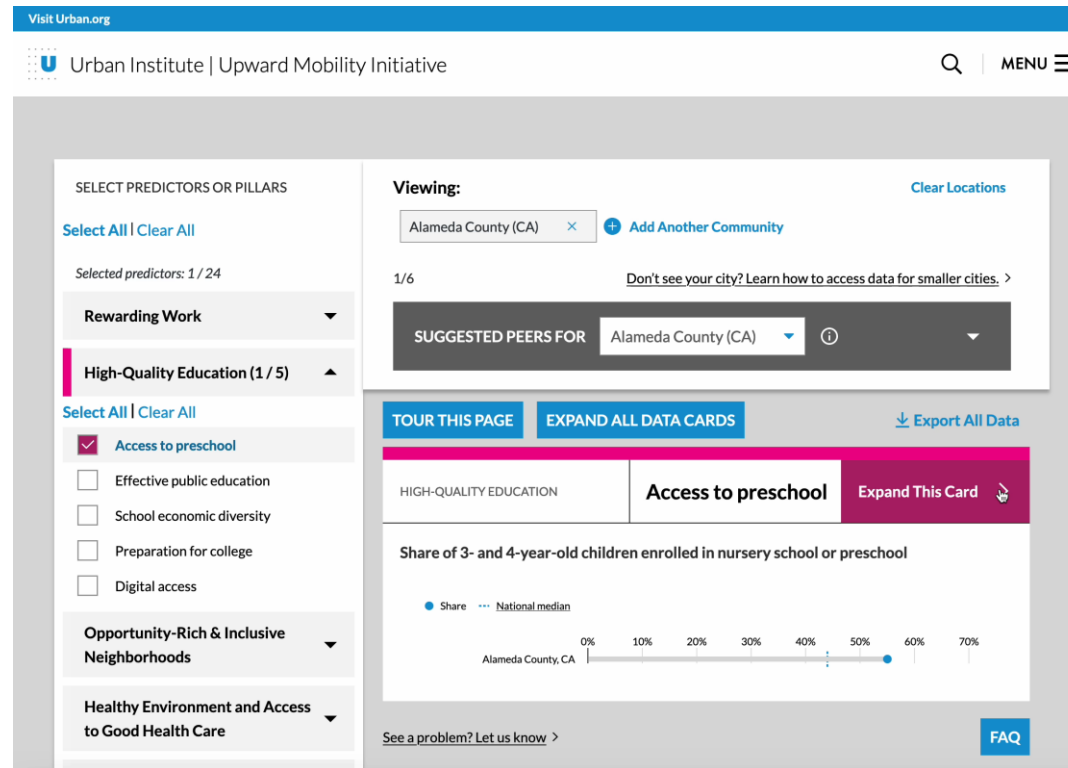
Visit Urban.org

U Urban Institute | Upward Mobility Initiative

MENU

SELECT PREDICTORS OR PILLARS

Select All | Clear All

Selected predictors: 1 / 24

Rewarding Work

High-Quality Education (1 / 5)

Select All | Clear All

Access to preschool

Effective public education

School economic diversity

Preparation for college

Digital access

Opportunity-Rich & Inclusive Neighborhoods

Healthy Environment and Access to Good Health Care

Viewing:

Clear Locations

Alameda County (CA) ×

Add Another Community

1/6

Don't see your city? Learn how to access data for smaller cities. >

SUGGESTED PEERS FOR Alameda County (CA)

TOUR THIS PAGE

EXPAND ALL DATA CARDS

Export All Data

HIGH-QUALITY EDUCATION

Access to preschool

Expand This Card

Share of 3- and 4-year-old children enrolled in nursery school or preschool

Share National median

0% 10% 20% 30% 40% 50% 60% 70%

Alameda County, CA

See a problem? Let us know >

FAQ